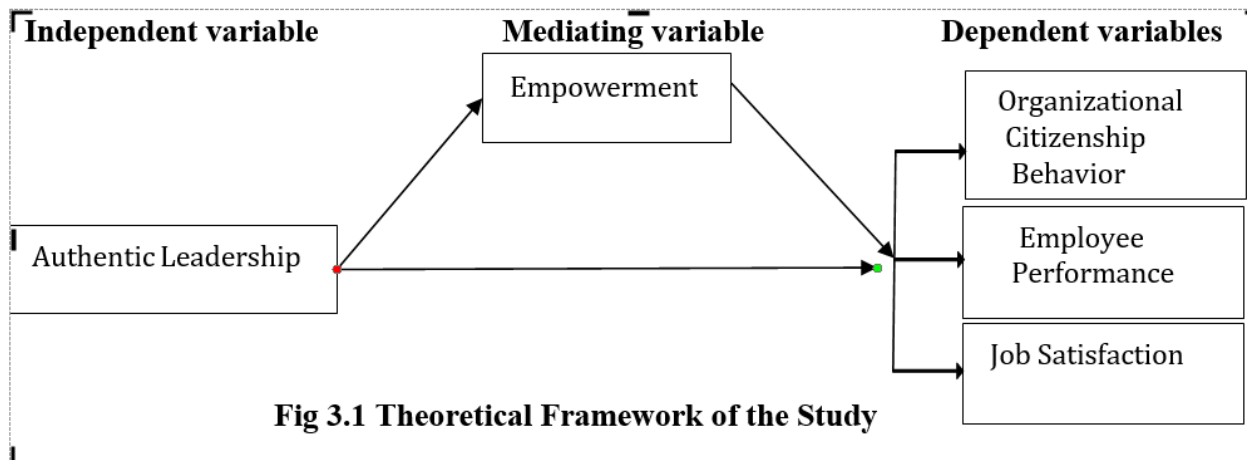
Independent variable

Mediating variable

Dependent variables

Empowerment

Authentic Leadership

Organizational Citizenship Behavior

Employee Performance

Job Satisfaction

Fig 3.1 Theoretical Framework of the Study